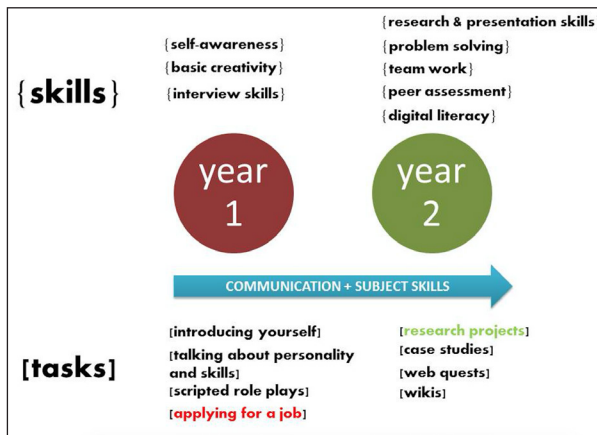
{skills}

{self-awareness}
{basic creativity}
{interview skills}

{research & presentation skills}
{problem solving}
{team work}
{peer assessment}
{digital literacy}

year 1

year 2

COMMUNICATION + SUBJECT SKILLS

[tasks]

[introducing yourself]
[talking about personality and skills]
[scripted role plays]
[applying for a job]

[research projects]
[case studies]
[web quests]
[wikis]